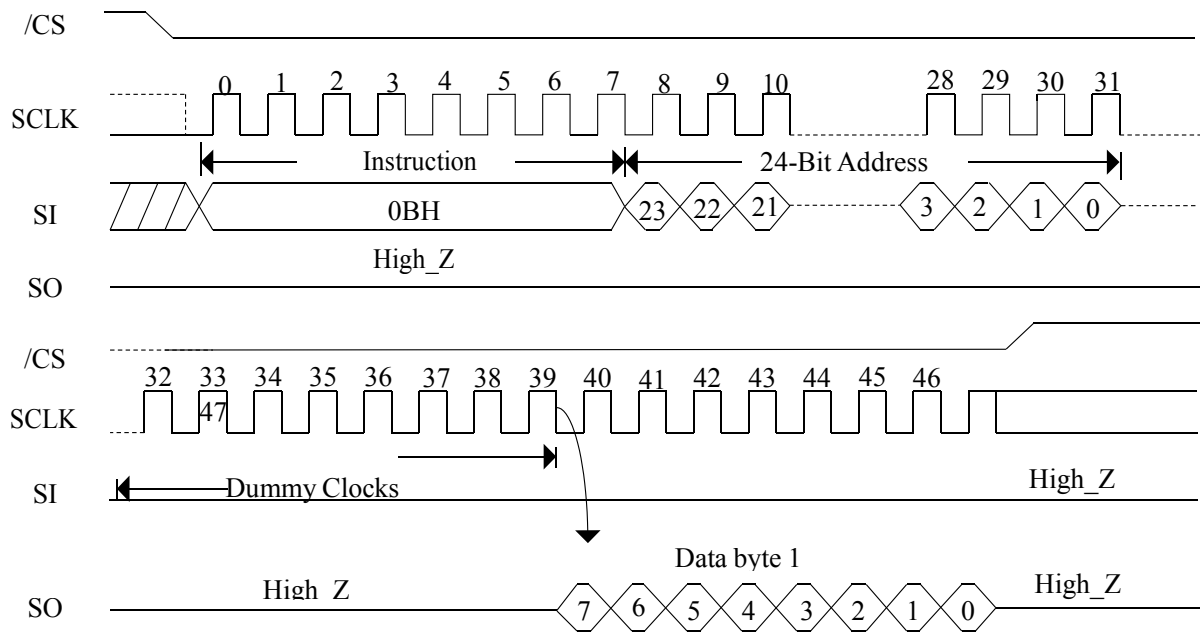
/CS

0 1 2 3 4 5 6 7 8 9 10 28 29 30 31

SCLK

Instruction 24-Bit Address

SI 0BH 23 22 21 3 2 1 0

High_Z

SO

/CS

32 33 34 35 36 37 38 39 40 41 42 43 44 45 46

47

SCLK

SI Dummy Clocks High_Z

Data byte 1

SO High_Z 7 6 5 4 3 2 1 0 High_Z